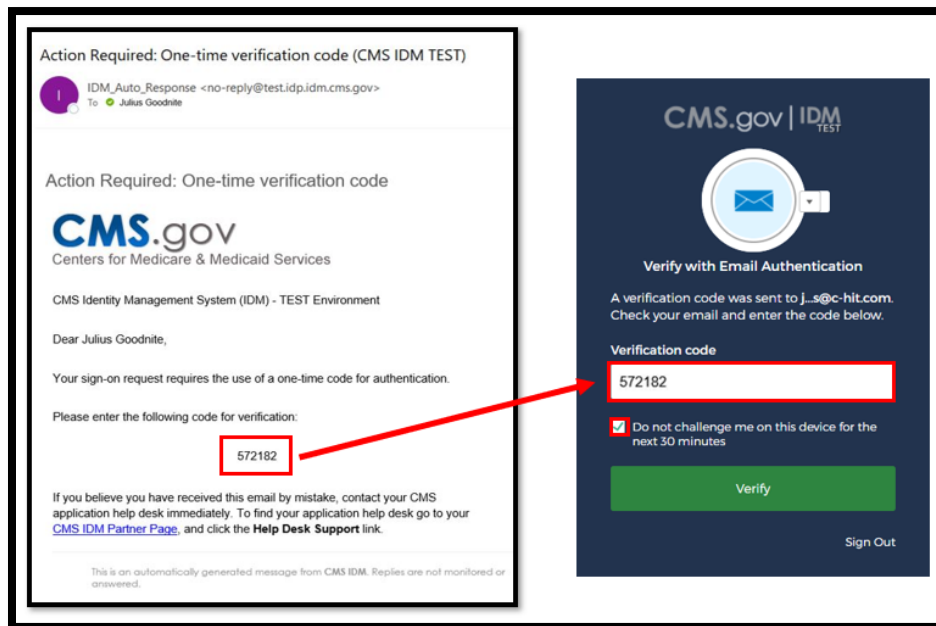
Action Required: One-time verification code (CMS IDM TEST)

I

IDM_Auto_Response <no-reply@test.idp.idm.cms.gov>
To Julius Goodnite

Action Required: One-time verification code

CMS.gov
Centers for Medicare & Medicaid Services

CMS Identity Management System (IDM) - TEST Environment

Dear Julius Goodnite,

Your sign-on request requires the use of a one-time code for authentication.

Please enter the following code for verification:

572182

If you believe you have received this email by mistake, contact your CMS application help desk immediately. To find your application help desk go to your CMS IDM Partner Page, and click the Help Desk Support link.

This is an automatically generated message from CMS IDM. Replies are not monitored or answered.

CMS.gov | IDM TEST

Verify with Email Authentication

A verification code was sent to j...s@c-hit.com. Check your email and enter the code below.

Verification code

572182

Do not challenge me on this device for the next 30 minutes

Verify

Sign Out